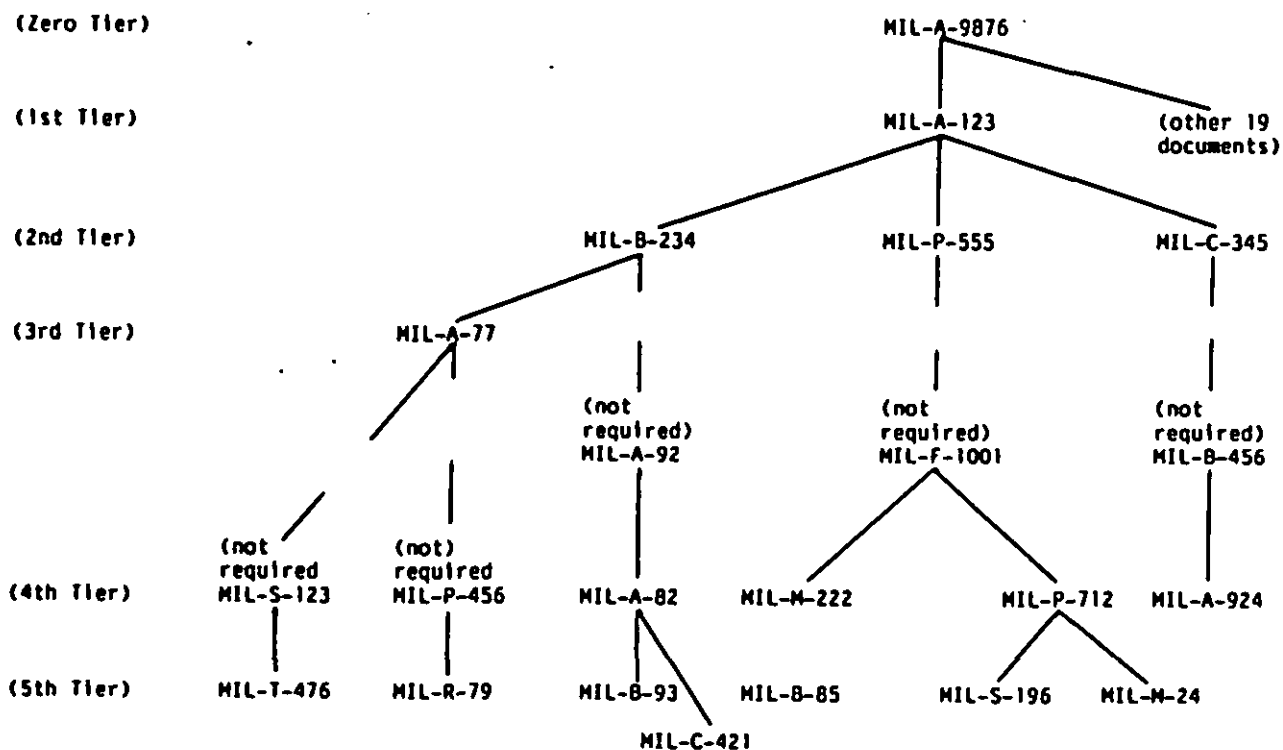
(Zero Tier)

MIL-A-9876

(1st Tier)

MIL-A-123

(other 19 documents)

(2nd Tier)

MIL-B-234

MIL-P-555

MIL-C-345

(3rd Tier)

MIL-A-77

(not required) MIL-A-92

(not required) MIL-F-1001

(not required) MIL-B-456

(not required MIL-S-123

(not) required MIL-P-456

(4th Tier)

MIL-A-82

MIL-M-222

MIL-P-712

MIL-A-924

(5th Tier)

MIL-T-476

MIL-R-79

MIL-B-93

MIL-B-85

MIL-S-196

MIL-M-24

MIL-C-421